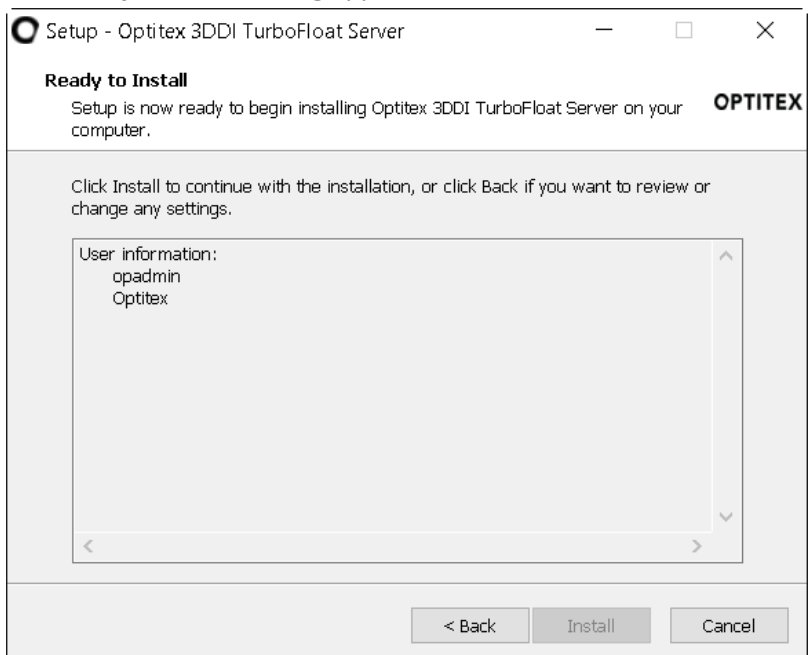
Setup - Optitex 3DDI TurboFloat Server

Ready to Install

Setup is now ready to begin installing Optitex 3DDI TurboFloat Server on your computer.

OPTITEX

Click Install to continue with the installation, or click Back if you want to review or change any settings.

User information:
opadmin
Optitex

< Back

Install

Cancel